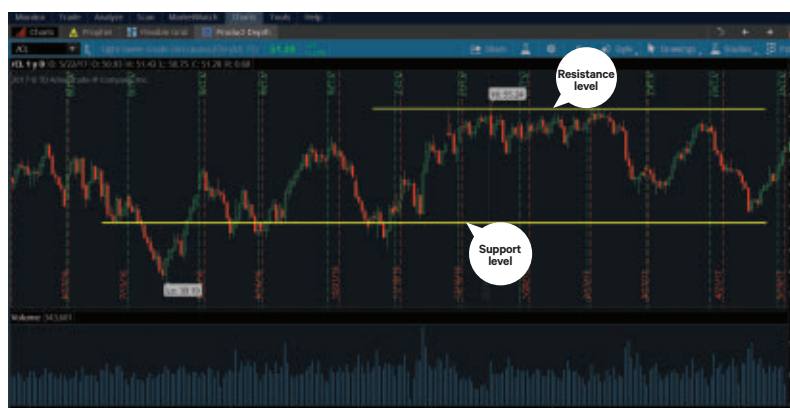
Monitor Trade Analyze Scan MarketWatch Charts Tools Help

Charts Prophet Flexible Grid Product Depth

/CL

Style Drawings Studies

/CL 1 y D O: 5/22/17 O: 50.93 H: 51.43 L: 50.75 C: 51.28 R: 0.68

Hi: 55.24

Resistance level

Support level

Lo: 39.19

Volume: 543,601